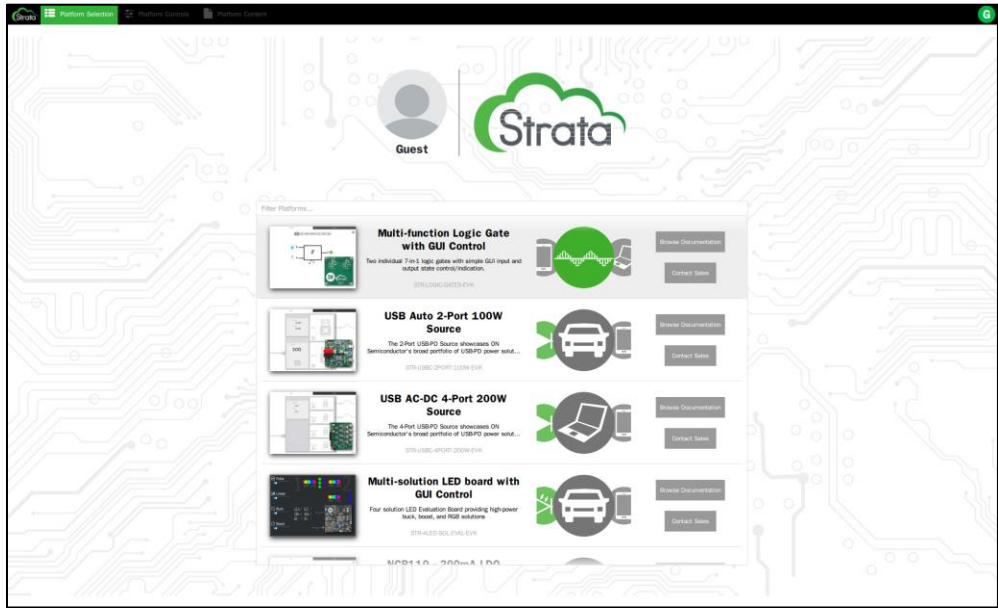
Strata Platform Selection Platform Controls Platform Content G

Guest

Strata

Filter Platforms...

Multi-function Logic Gate with GUI Control

Two individual 7-in-1 logic gates with simple GUI input and output state control/indication.

STR-LOGIC-GATES-EVK

Browse Documentation

Contact Sales

USB Auto 2-Port 100W Source

The 2-Port USB-PD Source showcases ON Semiconductor's broad portfolio of USB-PD power solut...

STR-USBC-2PORT-100W-EVK

Browse Documentation

Contact Sales

USB AC-DC 4-Port 200W Source

The 4-Port USB-PD Source showcases ON Semiconductor's broad portfolio of USB-PD power solut...

STR-USBC-4PORT-200W-EVK

Browse Documentation

Contact Sales

Multi-solution LED board with GUI Control

Four solution LED Evaluation Board providing high-power buck, boost, and RGB solutions

STR-4LED-SOL-EVAL-EVK

Browse Documentation

Contact Sales

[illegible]